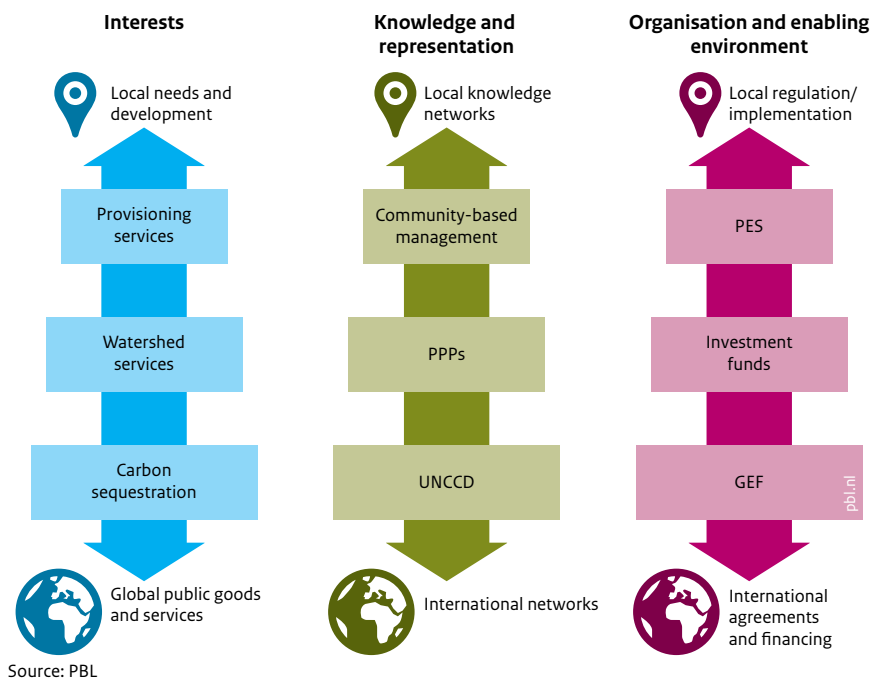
Interests

Local needs and development

Provisioning services

Watershed services

Carbon sequestration

Global public goods and services

Knowledge and representation

Local knowledge networks

Community-based management

PPPs

UNCCD

International networks

Organisation and enabling environment

Local regulation/ implementation

PES

Investment funds

GEF

International agreements and financing

pbl.nl

Source: PBL